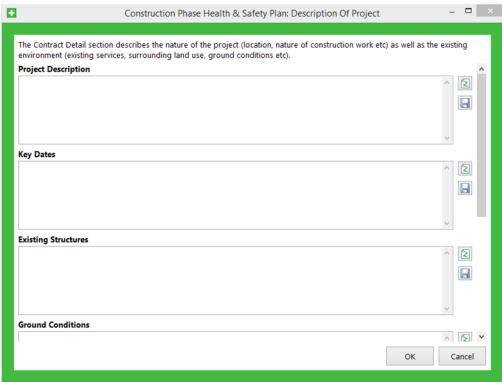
Construction Phase Health & Safety Plan: Description Of Project

The Contract Detail section describes the nature of the project (location, nature of construction work etc) as well as the existing environment (existing services, surrounding land use, ground conditions etc).

Project Description

Key Dates

Existing Structures

Ground Conditions

OK

Cancel